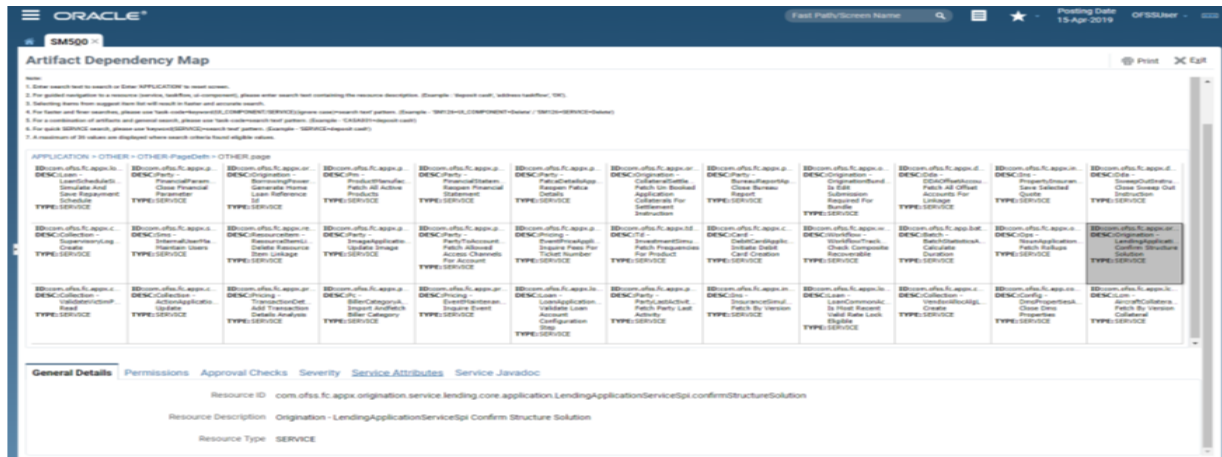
ORACLE

Fast Path/Screen Name

Posting Date 15-Apr-2019

OFSSUser

SM500

Artifact Dependency Map

Print

Exit

Note:
1. Enter search text to search or Enter 'APPLICATION' to reset screen.
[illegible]

APPLICATION > OTHER > OTHER-PageDefn > OTHER.page

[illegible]

General Details

Permissions

Approval Checks

Severity

Service Attributes

Service Javadoc

Resource ID com.ofss.fc.app.origination.service.lending.core.application.LendingApplicationServiceSpi.confirmStructureSolution

Resource Description Origination - LendingApplicationServiceSpi Confirm Structure Solution

Resource Type SERVICE